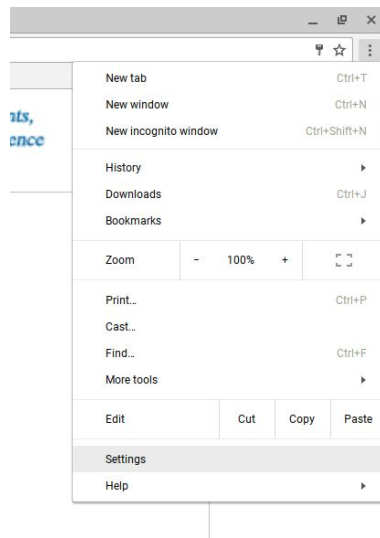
ats,
ence

New tab Ctrl+T
New window Ctrl+N
New incognito window Ctrl+Shift+N

History
Downloads Ctrl+J
Bookmarks

Zoom - 100% +

Print... Ctrl+P
Cast...
Find... Ctrl+F
More tools

Edit Cut Copy Paste

Settings
Help